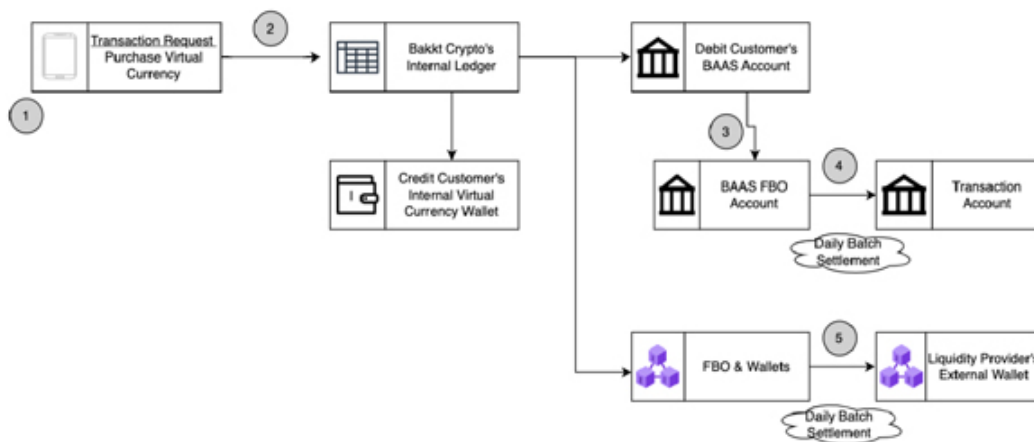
Transaction Request Purchase Virtual Currency

1

2

Bakkt Crypto's Internal Ledger

Credit Customer's Internal Virtual Currency Wallet

Debit Customer's BAAS Account

3

BAAS FBO Account

4

Transaction Account

Daily Batch Settlement

FBO & Wallets

5

Liquidity Provider's External Wallet

Daily Batch Settlement